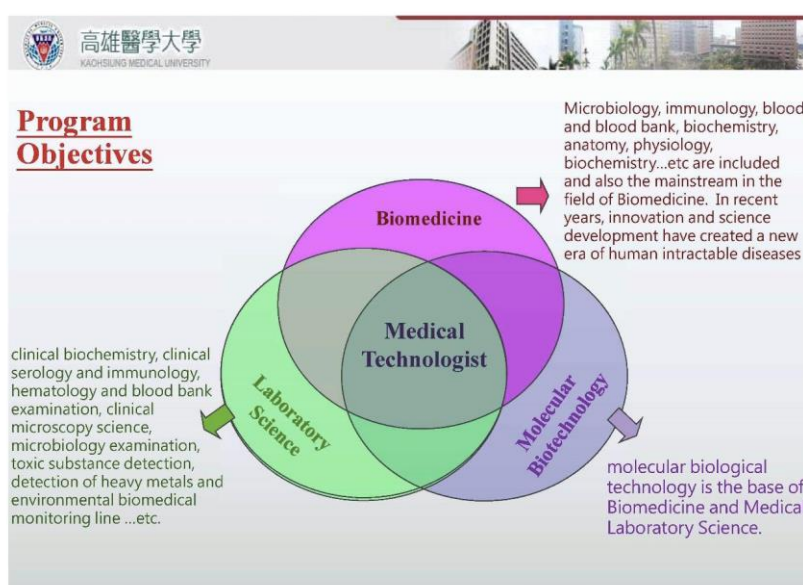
高雄醫學大學
KAOHSIUNG MEDICAL UNIVERSITY

Program Objectives

Microbiology, immunology, blood and blood bank, biochemistry, anatomy, physiology, biochemistry...etc are included and also the mainstream in the field of Biomedicine. In recent years, innovation and science development have created a new era of human intractable diseases

Biomedicine

Medical Technologist

Laboratory Science

Molecular Biotechnology

clinical biochemistry, clinical serology and immunology, hematology and blood bank examination, clinical microscopy science, microbiology examination, toxic substance detection, detection of heavy metals and environmental biomedical monitoring line ...etc.

molecular biological technology is the base of Biomedicine and Medica Laboratory Science.